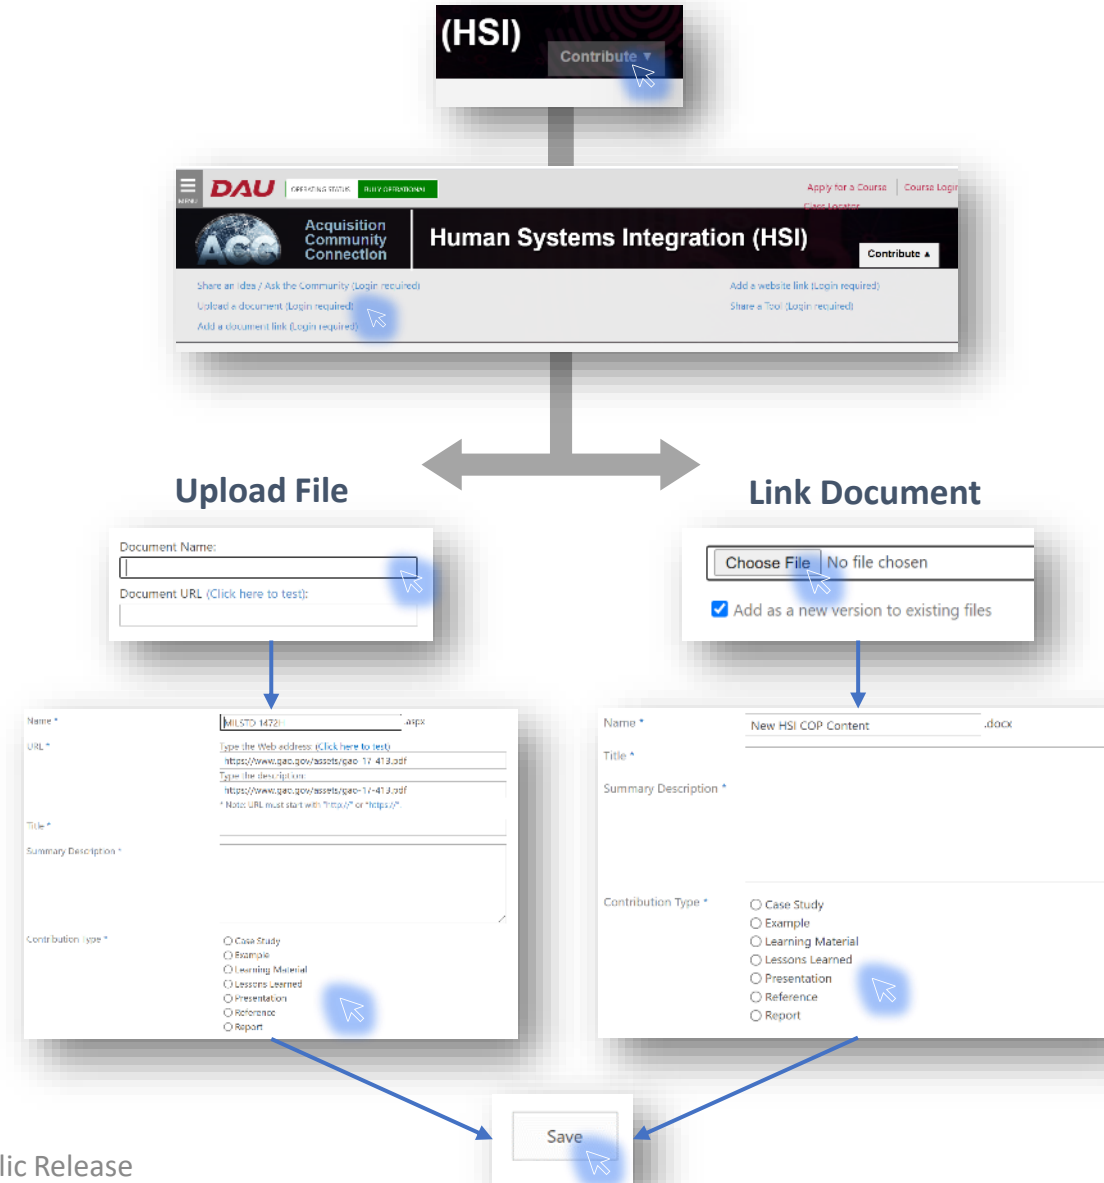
(HSI)
Contribute ▼

MENU DAU OPERATING STATUS FULLY OPERATIONAL
Apply for a Course | Course Login
Class Locator
ACQ Acquisition Community Connection
Human Systems Integration (HSI)
Contribute ▲
Share an Idea / Ask the Community (Login required)
Upload a document (Login required)
Add a document link (Login required)
Add a website link (Login required)
Share a Tool (Login required)

Upload File

Link Document

Document Name:
Document URL (Click here to test):

Choose File No file chosen
Add as a new version to existing files

Name * MILSTD 1472H .aspx
URL * Type the Web address: (Click here to test)
https://www.gao.gov/assets/gao-17-413.pdf
Type the description:
https://www.gao.gov/assets/gao-17-413.pdf
* Note: URL must start with "http://" or "https://".
Title *
Summary Description *
Contribution Type *
Case Study
Example
Learning Material
Lessons Learned
Presentation
Reference
Report

Name * New HSI COP Content .docx
Title *
Summary Description *
Contribution Type *
Case Study
Example
Learning Material
Lessons Learned
Presentation
Reference
Report

Save

lic Release